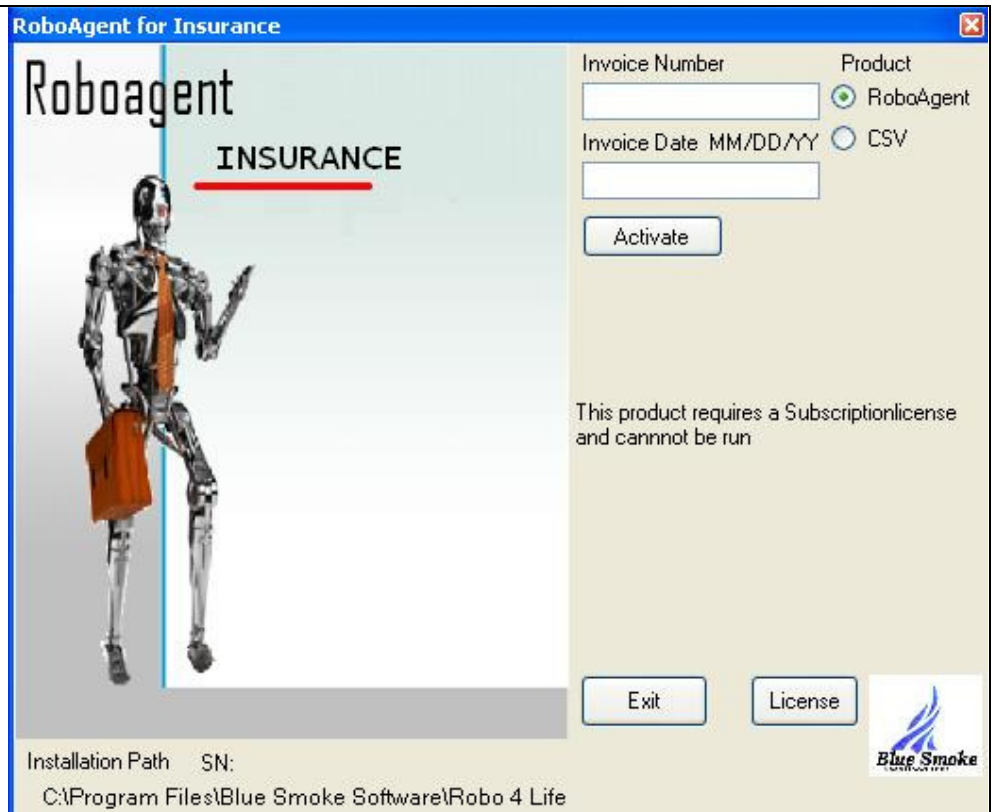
RoboAgent for Insurance

Roboagent

INSURANCE

Invoice Number

Product

RoboAgent

CSV

Invoice Date MM/DD/YY

Activate

This product requires a Subscriptionlicense and cannnot be run

Exit

License

Blue Smoke

Installation Path SN:

C:\Program Files\Blue Smoke Software\Robo 4 Life